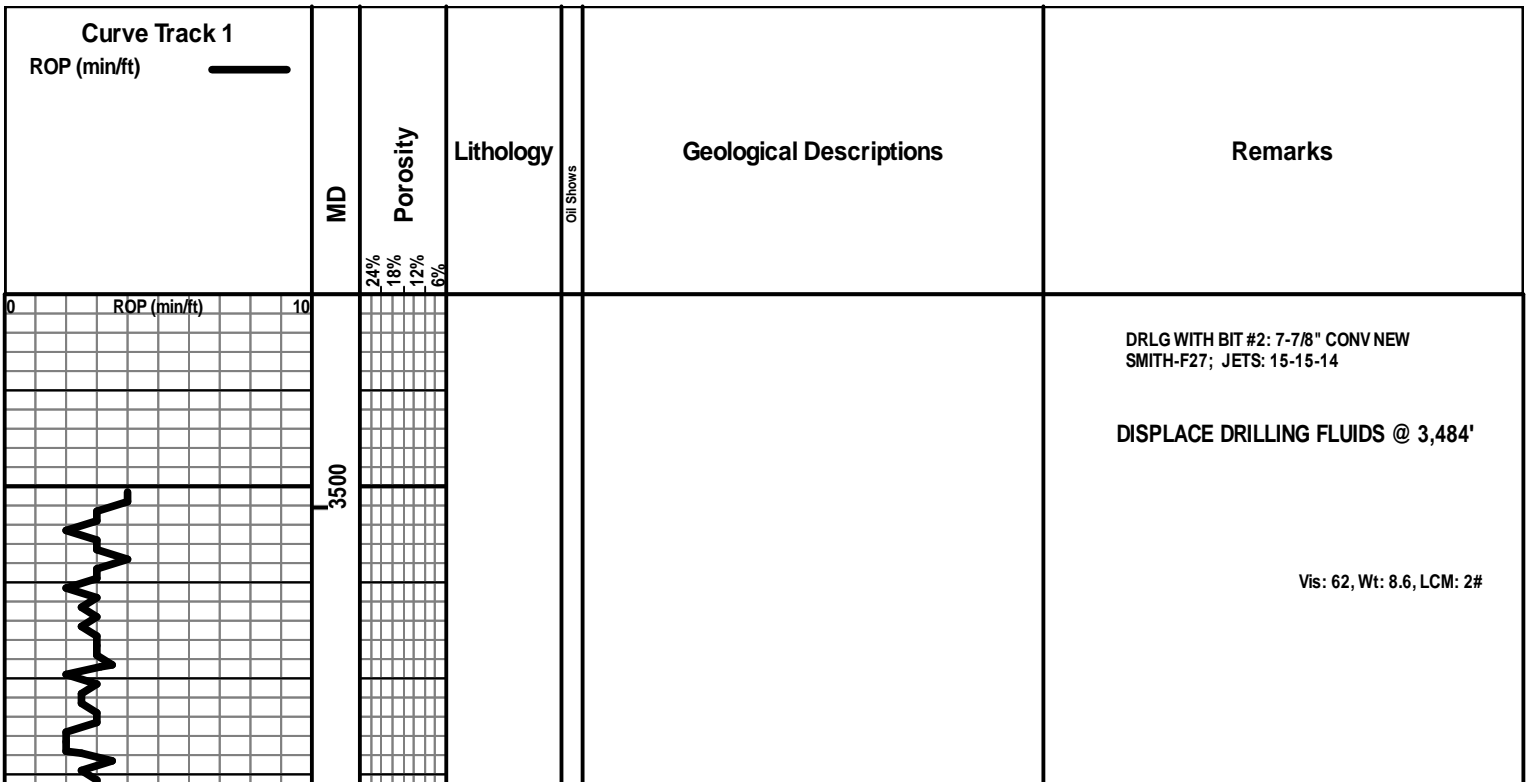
| Curve Track 1<br>ROP (min/ft) | MD | Porosity<br>24% 18% 12% 6% | Lithology | Oil Shows | Geological Descriptions | Remarks |
|---|---|---|---|---|---|---|

0 ROP (min/ft) 10

3500

DRLG WITH BIT #2: 7-7/8" CONV NEW SMITH-F27; JETS: 15-15-14

DISPLACE DRILLING FLUIDS @ 3,484'

Vis: 62, Wt: 8.6, LCM: 2#